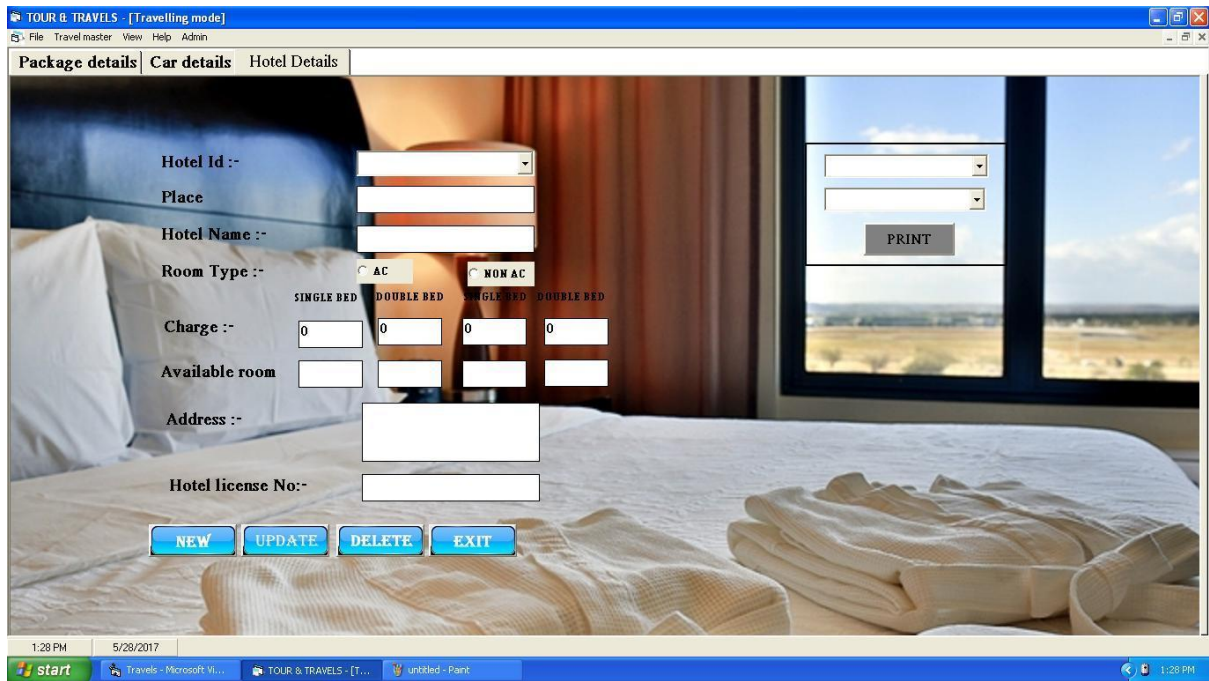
TOUR & TRAVELS - [Travelling mode]

File Travel master View Help Admin

Package details | Car details | Hotel Details

Hotel Id :-

Place

Hotel Name :-

Room Type :-

AC

NON AC

SINGLE BED DOUBLE BED SINGLE BED DOUBLE BED

Charge :-

0 0 0 0

Available room

Address :-

Hotel license No:-

NEW UPDATE DELETE EXIT

PRINT

1:28 PM 5/28/2017

start Travels - Microsoft Vi... TOUR & TRAVELS - [T... untitled - Paint 1:28 PM